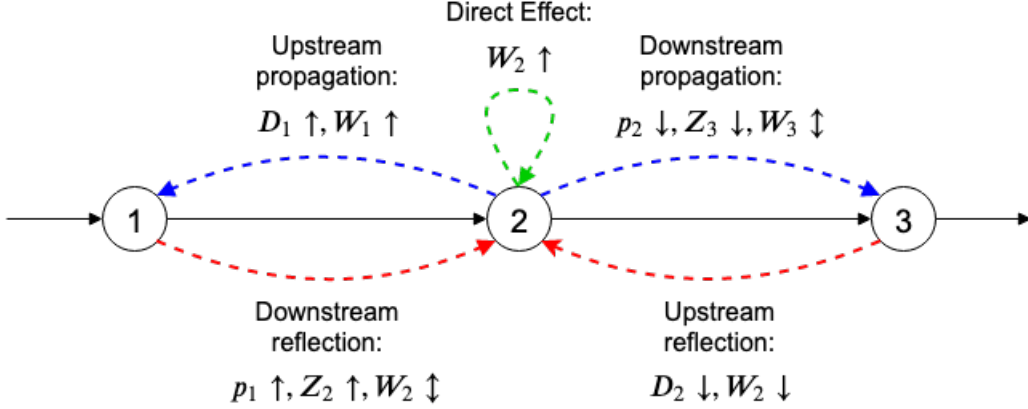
Direct Effect:
$W_2 \uparrow$

Upstream propagation:
$D_1 \uparrow, W_1 \uparrow$

Downstream propagation:
$p_2 \downarrow, Z_3 \downarrow, W_3 \updownarrow$

1

2

3

Downstream reflection:
$p_1 \uparrow, Z_2 \uparrow, W_2 \updownarrow$

Upstream reflection:
$D_2 \downarrow, W_2 \downarrow$